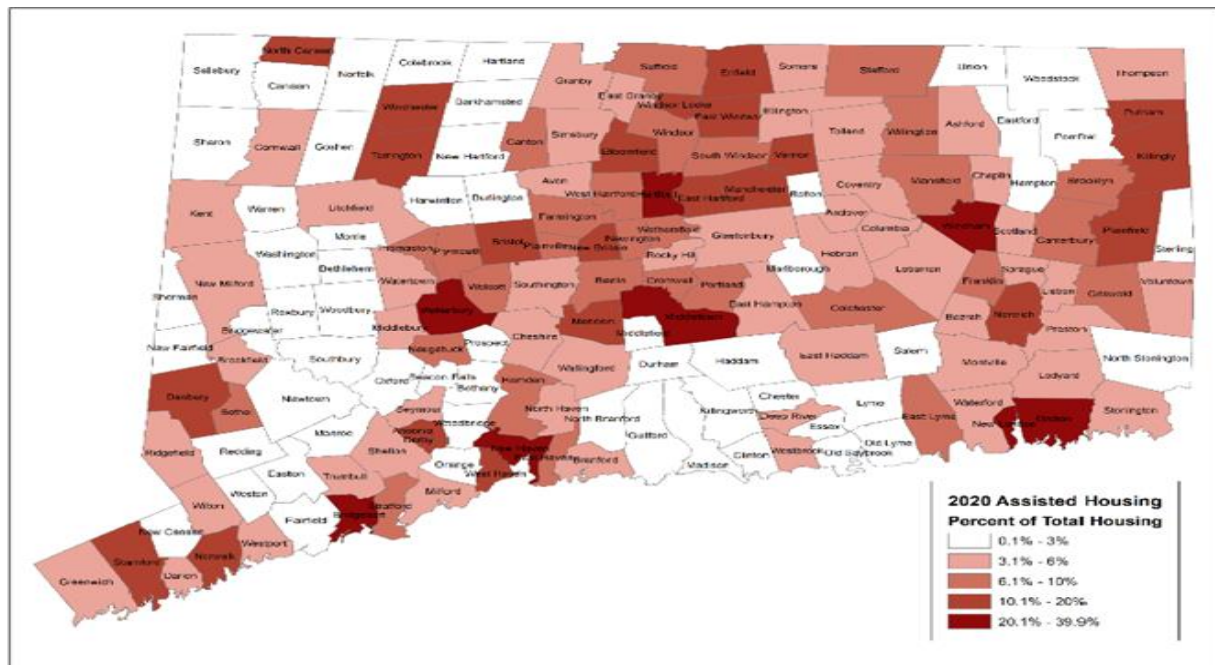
North Canaan
Salisbury
Canaan
Norfolk
Colebrook
Hartland
Granby
Suffield
Enfield
Somers
Stafford
Union
Woodstock
Thompson
East Granby
Windsor Locks
East Windsor
Ellington
Barkhamsted
Winchester
Sharon
Cornwall
Goshen
Torrington
New Hartford
Canton
Simsbury
Windsor
Tolland
Willington
Ashford
Eastford
Pomfret
Putnam
Killingly
Bloomfield
South Windsor
Vernon
Avon
West Hartford
Hartford
East Hartford
Manchester
Bolton
Coventry
Mansfield
Chaplin
Hampton
Brooklyn
Kent
Warren
Litchfield
Harwinton
Burlington
Farmington
Andover
Windham
Scotland
Canterbury
Plainfield
Sterling
Washington
Morris
Thomaston
Plymouth
Bristol
Plainville
New Britain
Newington
Wethersfield
Glastonbury
Columbia
Hebron
Bethlehem
Marlborough
Lebanon
Sprague
Franklin
Lisbon
Griswold
Voluntown
New Milford
Watertown
Wolcott
Southington
Berlin
Rocky Hill
Cromwell
Portland
Sherman
Roxbury
Woodbury
Waterbury
East Hampton
Colchester
Norwich
Bridgewater
Middlebury
Cheshire
Meriden
Middlefield
Middletown
Bozrah
Preston
New Fairfield
Brookfield
Southbury
Naugatuck
Prospect
Wallingford
Durham
Haddam
East Haddam
Salem
Montville
Ledyard
North Stonington
Danbury
Bethel
Newtown
Oxford
Beacon Falls
Bethany
Hamden
Chester
Lyme
Seymour
Killingworth
Deep River
Essex
East Lyme
Waterford
Ansonia
Derby
Woodbridge
North Haven
North Branford
New London
Groton
Stonington
Ridgefield
Redding
Monroe
Shelton
Old Lyme
Old Saybrook
Orange
New Haven
East Haven
Guilford
Westbrook
Branford
Madison
Clinton
Easton
Trumbull
West Haven
Wilton
Weston
Milford
Stratford
Fairfield
Bridgeport
New Canaan
Westport
Stamford
Norwalk
Greenwich
Darien

2020 Assisted Housing
Percent of Total Housing
0.1% - 3%
3.1% - 6%
6.1% - 10%
10.1% - 20%
20.1% - 39.9%